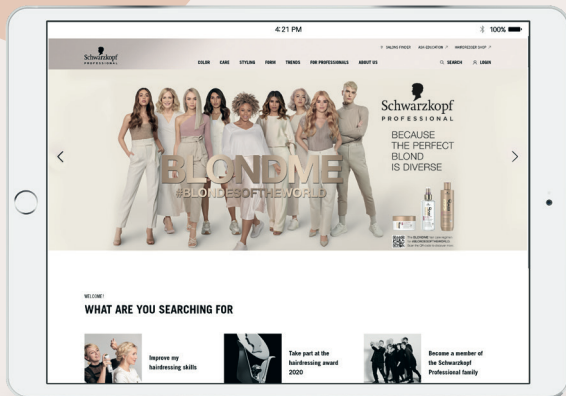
4:21 PM

100%

Schwarzkopf PROFESSIONAL

SALONS FINDER ASK EDUCATION HAIRDRESSER SHOP

COLOR CARE STYLING FORM TRENDS FOR PROFESSIONALS ABOUT US

SEARCH LOGIN

BLONDME

#BLONDESOFTHEWORLD

Schwarzkopf PROFESSIONAL

BECAUSE THE PERFECT BLOND IS DIVERSE

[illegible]

WELCOME!

WHAT ARE YOU SEARCHING FOR

Improve my hairdressing skills

Take part at the hairdressing award 2020

Become a member of the Schwarzkopf Professional family